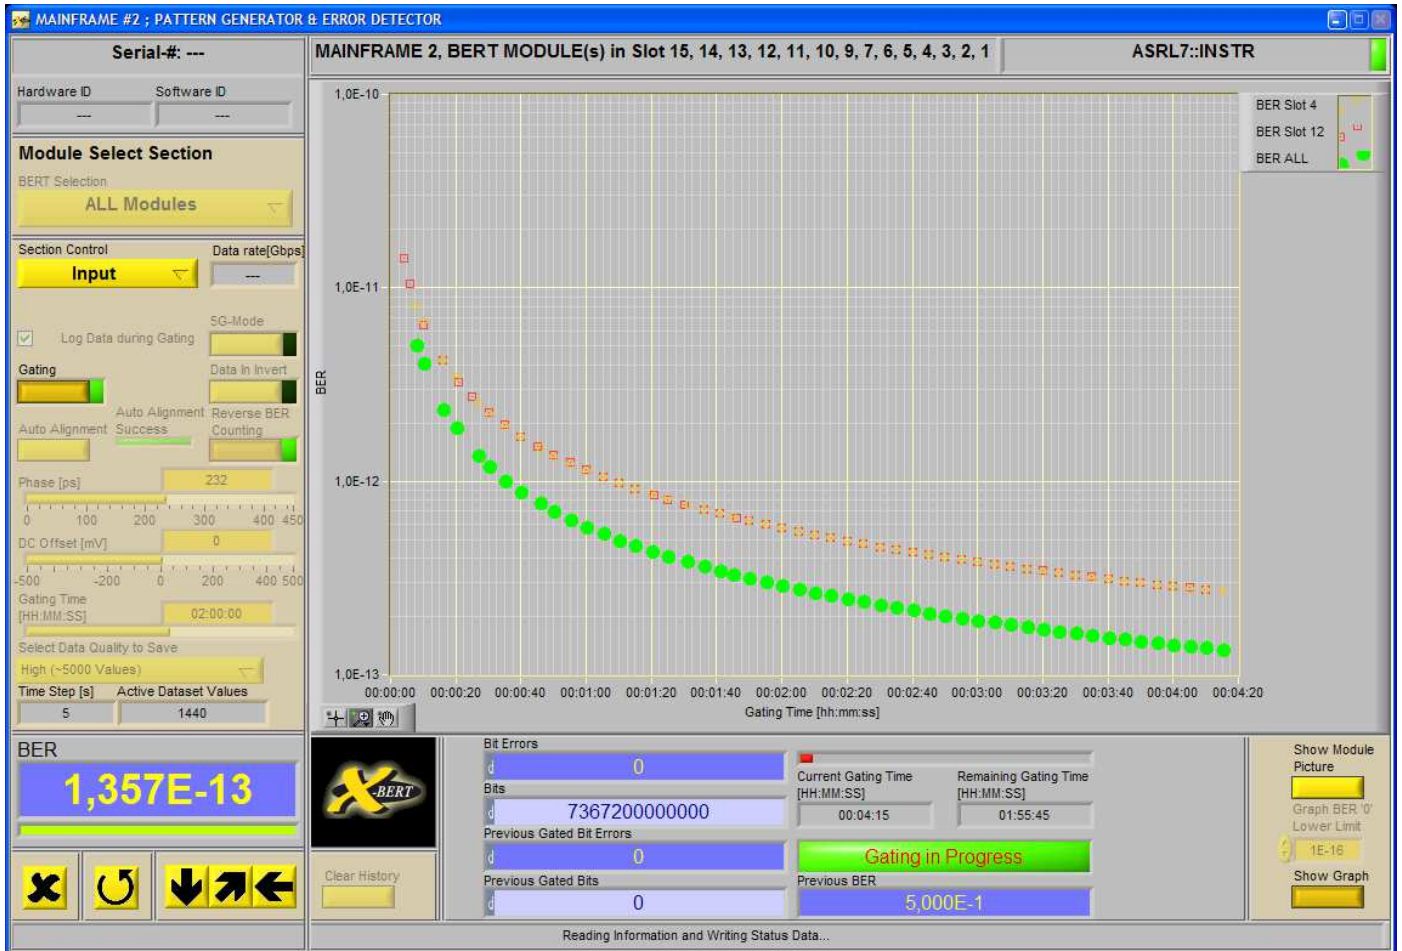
MAINFRAME #2 ; PATTERN GENERATOR & ERROR DETECTOR

Serial-#: ---

MAINFRAME 2, BERT MODULE(s) in Slot 15, 14, 13, 12, 11, 10, 9, 7, 6, 5, 4, 3, 2, 1

ASRL7::INSTR

Hardware ID
---
Software ID
---

Module Select Section

BERT Selection
ALL Modules

Section Control
Input
Data rate[Gbps]
---

5G-Mode
Log Data during Gating

Gating
Data In Invert

Auto Alignment Success
Auto Alignment
Reverse BER Counting

Phase [ps]
232
0 100 200 300 400 450

DC Offset [mV]
0
-500 -200 0 200 400 500

Gating Time [HH:MM:SS]
02:00:00

Select Data Quality to Save
High (~5000 Values)

Time Step [s]
5
Active Dataset Values
1440

BER
1,357E-13

BER Slot 4
BER Slot 12
BER ALL

1,0E-10
1,0E-11
1,0E-12
1,0E-13
BER

00:00:00 00:00:20 00:00:40 00:01:00 00:01:20 00:01:40 00:02:00 00:02:20 00:02:40 00:03:00 00:03:20 00:03:40 00:04:00 00:04:20
Gating Time [hh:mm:ss]

X-BERT

Clear History

Bit Errors
0
Bits
7367200000000
Previous Gated Bit Errors
0
Previous Gated Bits
0

Current Gating Time [HH:MM:SS]
00:04:15
Remaining Gating Time [HH:MM:SS]
01:55:45

Gating in Progress
Previous BER
5,000E-1

Show Module Picture
Graph BER '0' Lower Limit
1E-16
Show Graph

Reading Information and Writing Status Data...